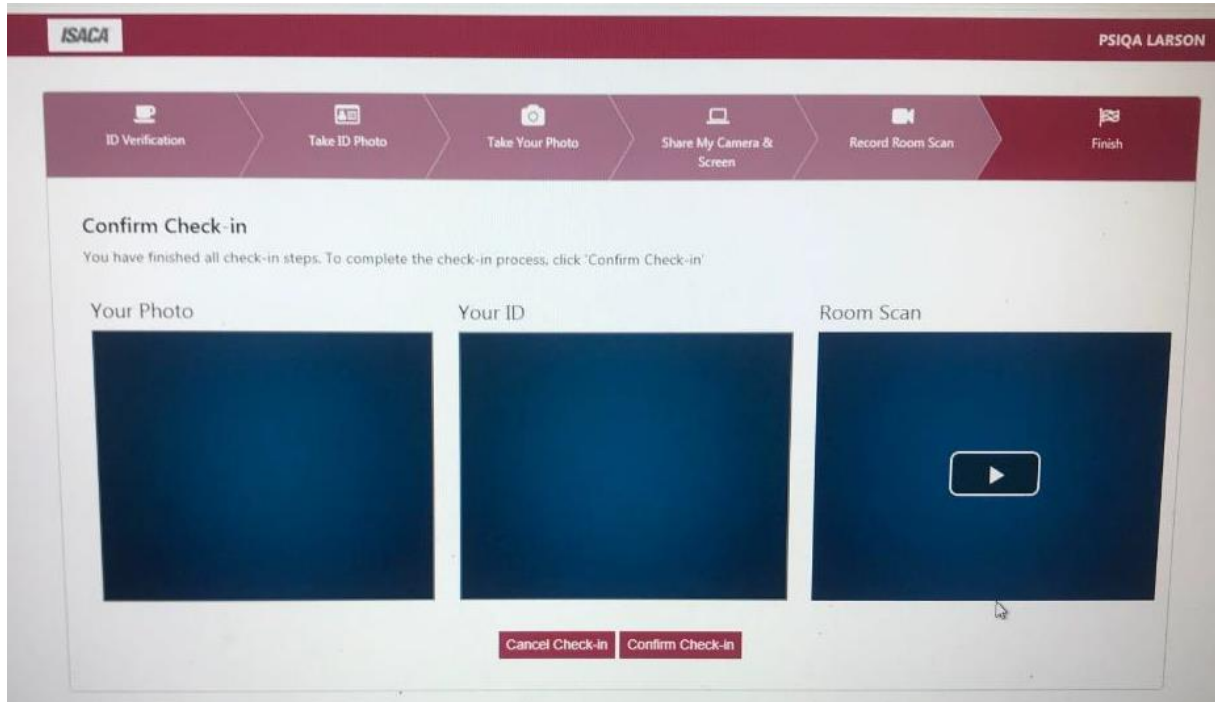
ISACA

PSIQA LARSON

ID Verification

Take ID Photo

Take Your Photo

Share My Camera & Screen

Record Room Scan

Finish

Confirm Check-in

You have finished all check-in steps. To complete the check-in process, click 'Confirm Check-in'

Your Photo

Your ID

Room Scan

Cancel Check-in

Confirm Check-in